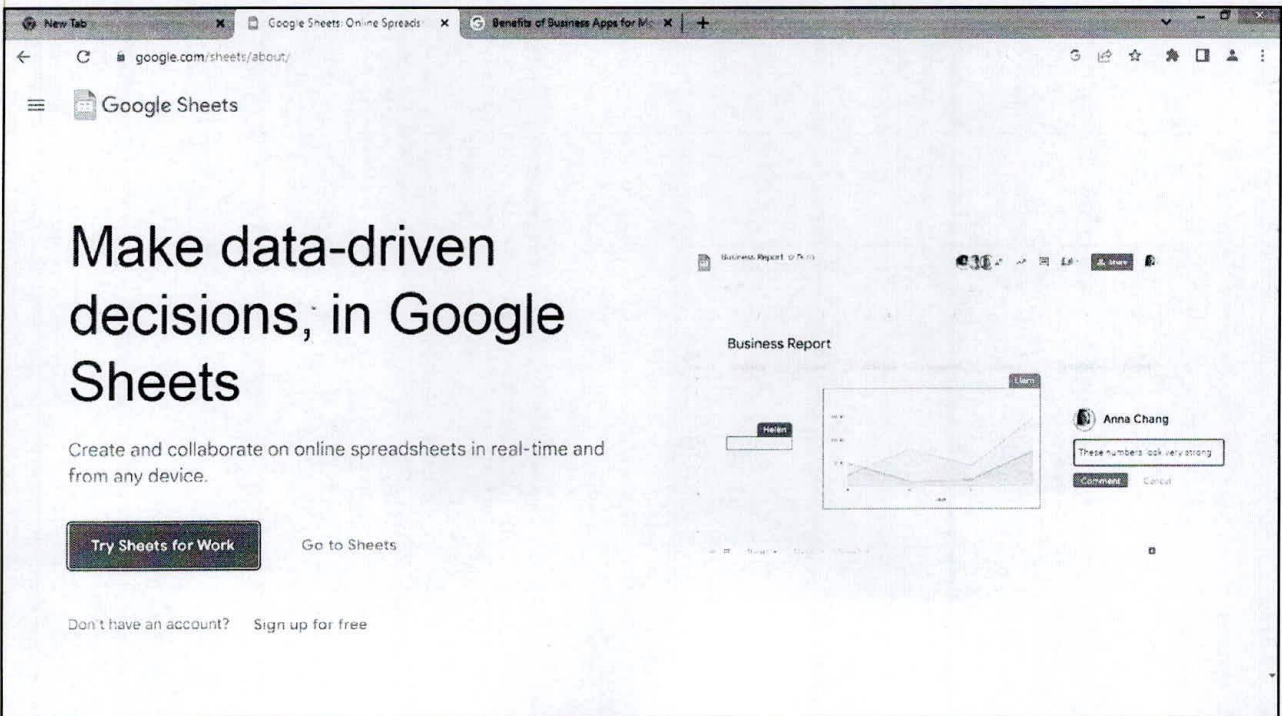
New Tab | Google Sheets: Online Spreads | Benefits of Business Apps for Mo

google.com/sheets/about/

Google Sheets

Make data-driven decisions, in Google Sheets

Create and collaborate on online spreadsheets in real-time and from any device.

Try Sheets for Work

Go to Sheets

Don't have an account? Sign up for free

Business Report

Share

Business Report

Liam

Helen

Anna Chang

These numbers look very strong

Comment

Cancel